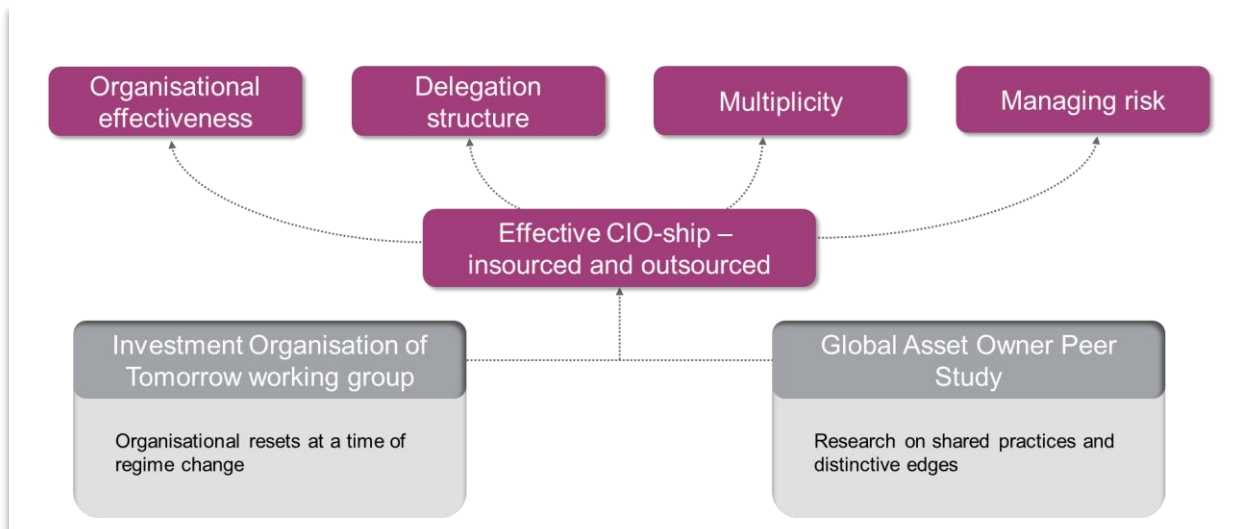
Organisational effectiveness

Delegation structure

Multiplicity

Managing risk

Effective CIO-ship – insourced and outsourced

Investment Organisation of Tomorrow working group

Organisational resets at a time of regime change

Global Asset Owner Peer Study

Research on shared practices and distinctive edges